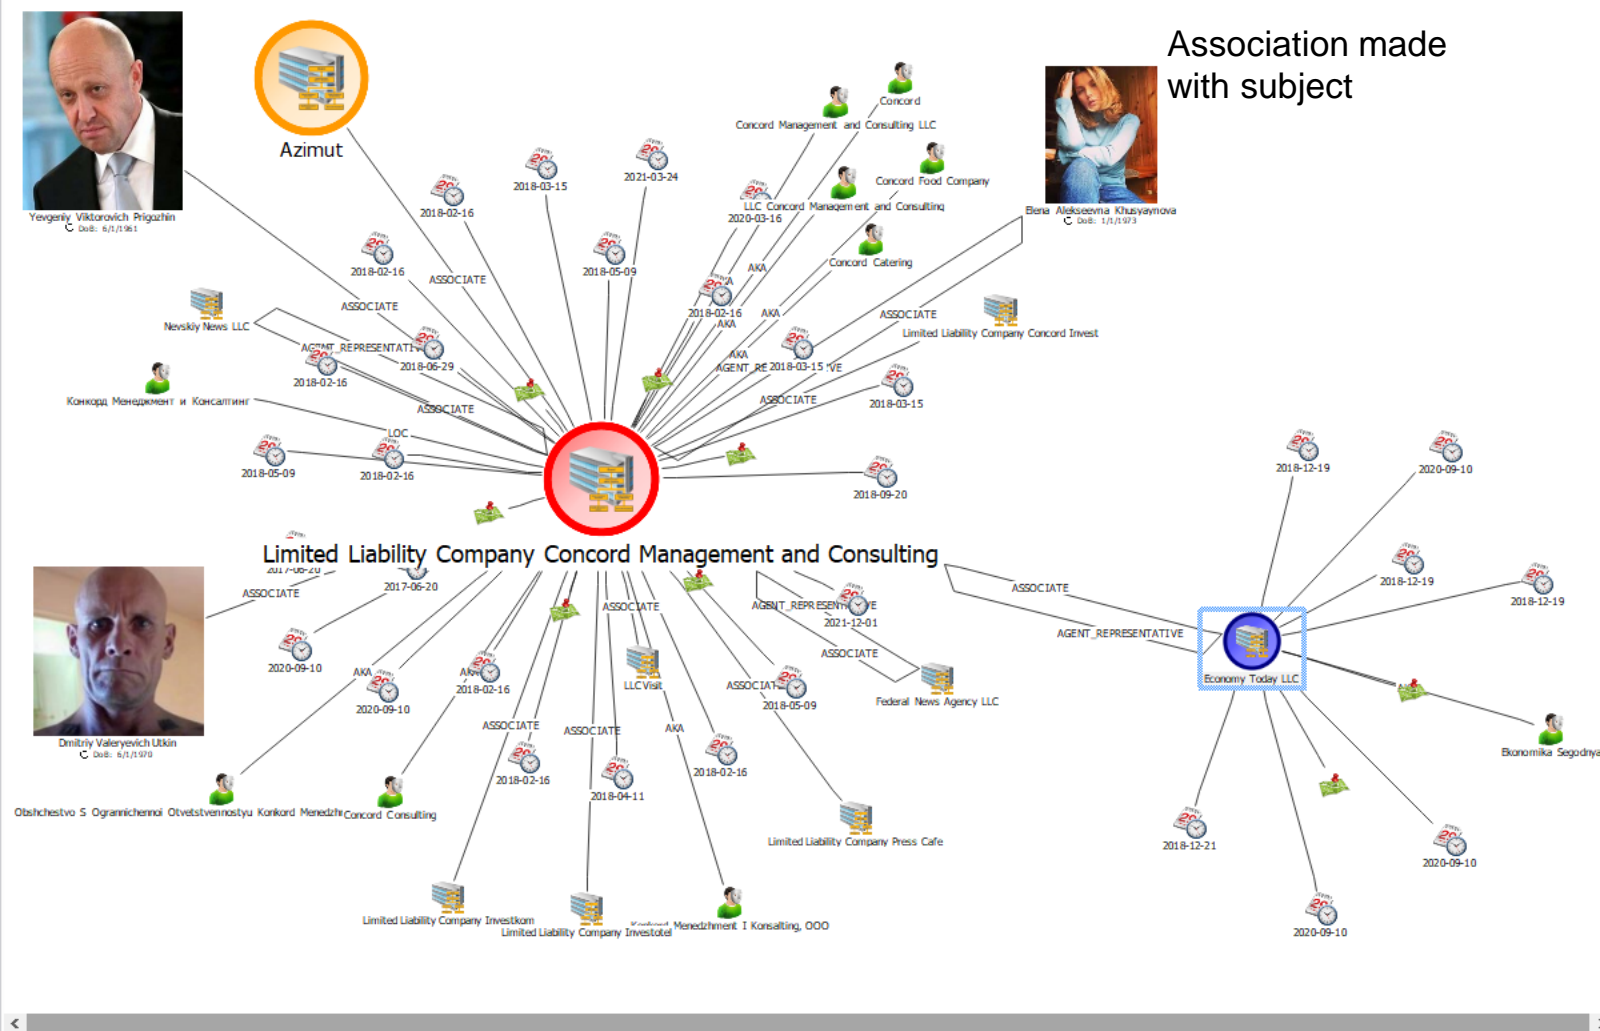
Association made with subject

Azimut

Yevgeniy Viktorovich Prigozhin
DoB: 6/1/1961

Concord
Concord Management and Consulting LLC
Concord Food Company
LLC Concord Management and Consulting
2020-03-16
Concord Catering
Elena Alekseevna Khusyaynova
DoB: 1/1/1973

2018-03-15
2021-03-24
2018-02-16
2018-02-16
ASSOCIATE
2018-05-09
ASSOCIATE
Nevskiy News LLC
AGENT_REPRESENTATIVE
2018-06-29
2018-02-16
AKA
2018-02-16
AKA
AKA
AKA
AGENT_RE 2018-03-15 VE
ASSOCIATE
Limited Liability Company Concord Invest
Конкорд Менеджмент и Консалтинг
ASSOCIATE
ASSOCIATE
2018-03-15
LOC
2018-05-09
2018-02-16
2018-09-20

Limited Liability Company Concord Management and Consulting

2018-12-19
2020-09-10
2018-12-19
2018-12-19
2017-06-20
2017-06-20
ASSOCIATE
ASSOCIATE
AGENT_REPRESENTATIVE
2021-12-01
ASSOCIATE
AGENT_REPRESENTATIVE
ASSOCIATE
2020-09-10
AKA
AKA
2018-02-16
LLC Visit
ASSOCIATE
2018-05-09
Federal News Agency LLC
Economy Today LLC
2020-09-10
Dmitriy Valeryevich Utkin
DoB: 6/1/1970
ASSOCIATE
ASSOCIATE
AKA
2018-02-16
2018-04-11
2018-02-16
Ekonomika Segodnya
Obshchestvo S Ogrannichennoi Otvetstvennostyu Konkord Menedzhr
Concord Consulting
Limited Liability Company Press Cafe
2018-12-21
2020-09-10
Limited Liability Company Investkom
Limited Liability Company Investotel
Konkord Menedzhment I Konsalting, OOO
2020-09-10